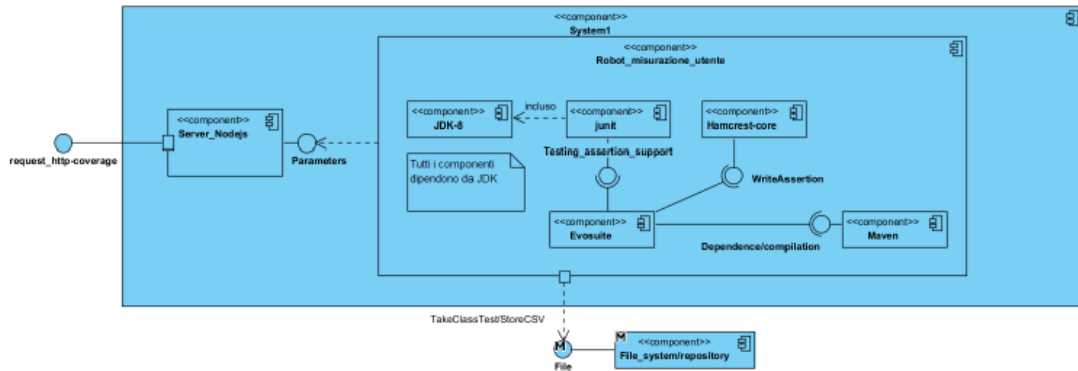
<<component>>
System1

<<component>>
Robot_misurazione_utente

<<component>>
Server_Nodejs

request_http-coverage

Parameters

<<component>>
JDK-8

incluso

<<component>>
junit

<<component>>
Hamcrest-core

Testing_assertion_support

Tutti i componenti dipendono da JDK

WriteAssertion

<<component>>
Evosuite

<<component>>
Maven

Dependence/compilation

TakeClassTest/StoreCSV

M

File

M

<<component>>
File_system/repository